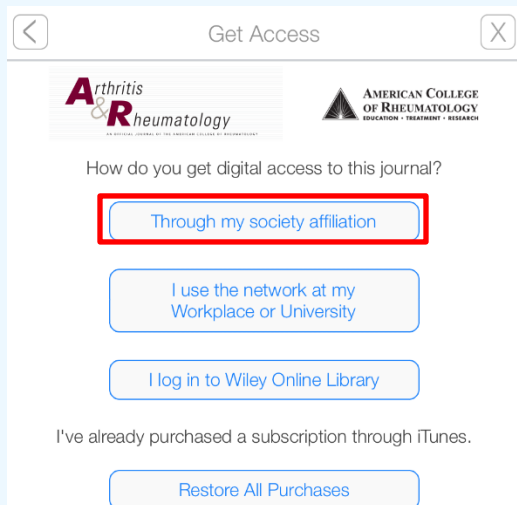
<

Get Access

X

Arthritis & Rheumatology

AN OFFICIAL JOURNAL OF THE AMERICAN COLLEGE OF RHEUMATOLOGY

AMERICAN COLLEGE OF RHEUMATOLOGY
EDUCATION • TREATMENT • RESEARCH

How do you get digital access to this journal?

Through my society affiliation

I use the network at my Workplace or University

I log in to Wiley Online Library

I've already purchased a subscription through iTunes.

Restore All Purchases